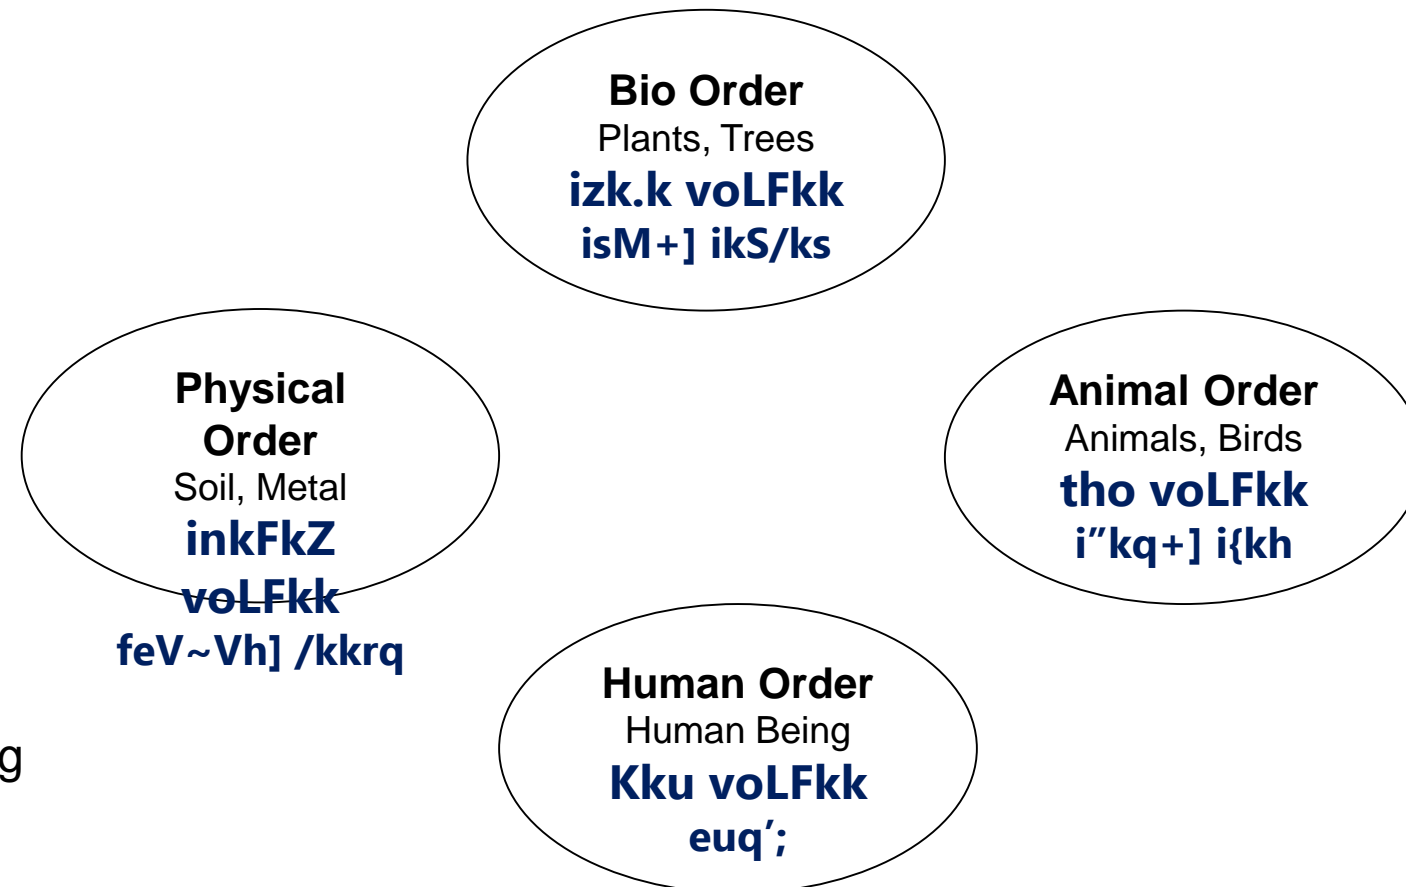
Bio Order
Plants, Trees
izk.k voLFkk
isM+] ikS/ks

Physical Order
Soil, Metal
inkFkZ voLFkk
feV~Vh] /kkrq

Animal Order
Animals, Birds
tho voLFkk
i”kq+] i{kh

g

Human Order
Human Being
Kku voLFkk
euq’;